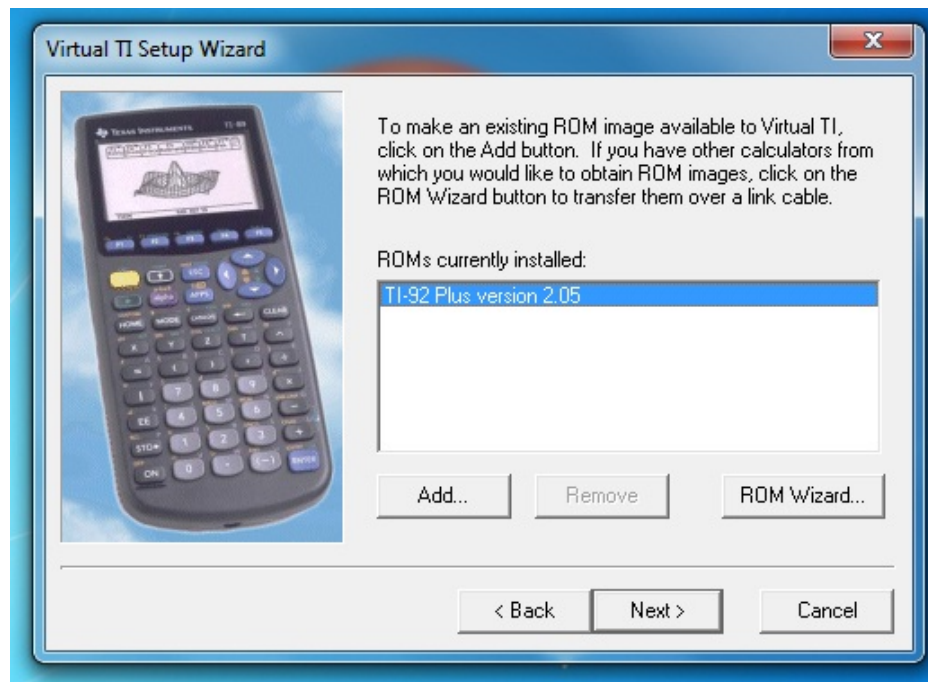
Virtual TI Setup Wizard

TEXAS INSTRUMENTS TI-89

To make an existing ROM image available to Virtual TI, click on the Add button. If you have other calculators from which you would like to obtain ROM images, click on the ROM Wizard button to transfer them over a link cable.

ROMs currently installed:

TI-92 Plus version 2.05

Add...

Remove

ROM Wizard...

< Back

Next >

Cancel